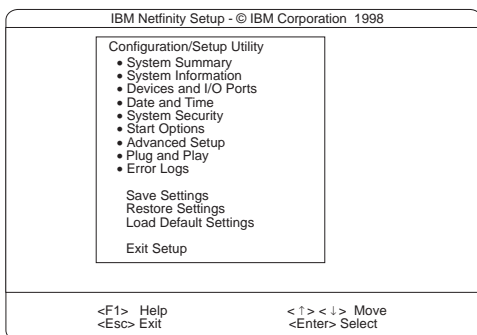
IBM Netfinity Setup - © IBM Corporation 1998

Configuration/Setup Utility
• System Summary
• System Information
• Devices and I/O Ports
• Date and Time
• System Security
• Start Options
• Advanced Setup
• Plug and Play
• Error Logs

Save Settings
Restore Settings
Load Default Settings

Exit Setup

<F1> Help
<Esc> Exit

< ↑ > < ↓ > Move
<Enter> Select